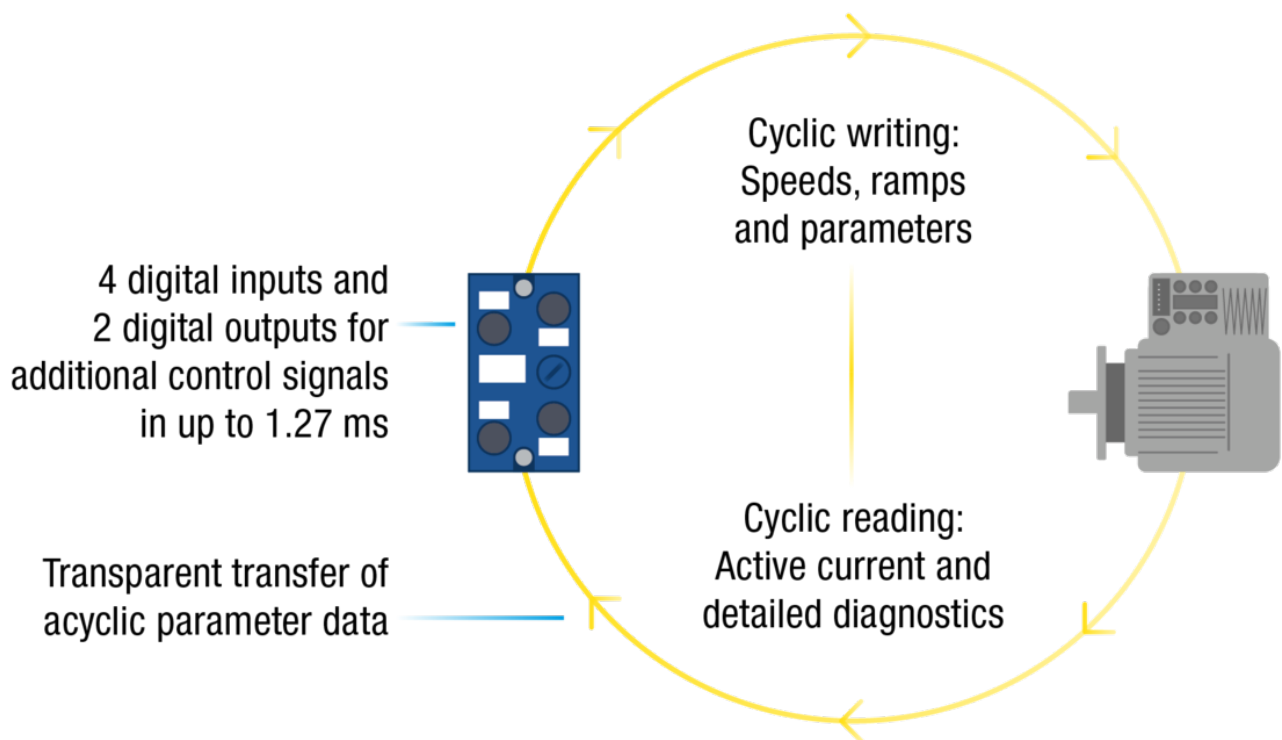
4 digital inputs and 2 digital outputs for additional control signals in up to 1.27 ms

Transparent transfer of acyclic parameter data

Cyclic writing: Speeds, ramps and parameters

Cyclic reading: Active current and detailed diagnostics